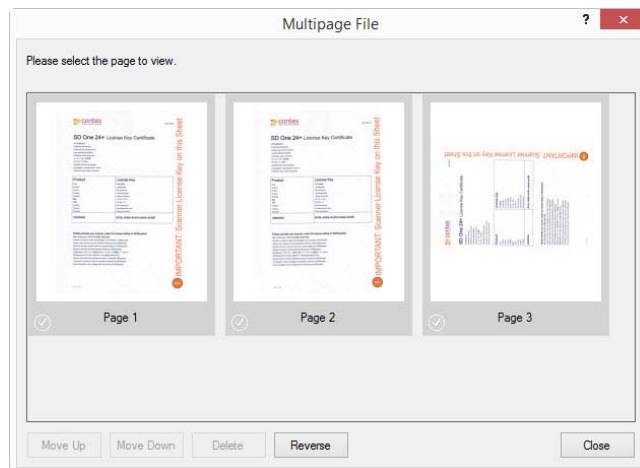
Multipage File

?

Please select the page to view.

contex

SD One 24+ License Key Certificate

Product

License Key

IMPORTANT: Scanner License Key on this Sheet

Page 1

contex

SD One 24+ License Key Certificate

Product

License Key

IMPORTANT: Scanner License Key on this Sheet

Page 2

IMPORTANT: Scanner License Key on this Sheet

contex

SD One 24+ License Key Certificate

Page 3

Move Up

Move Down

Delete

Reverse

Close